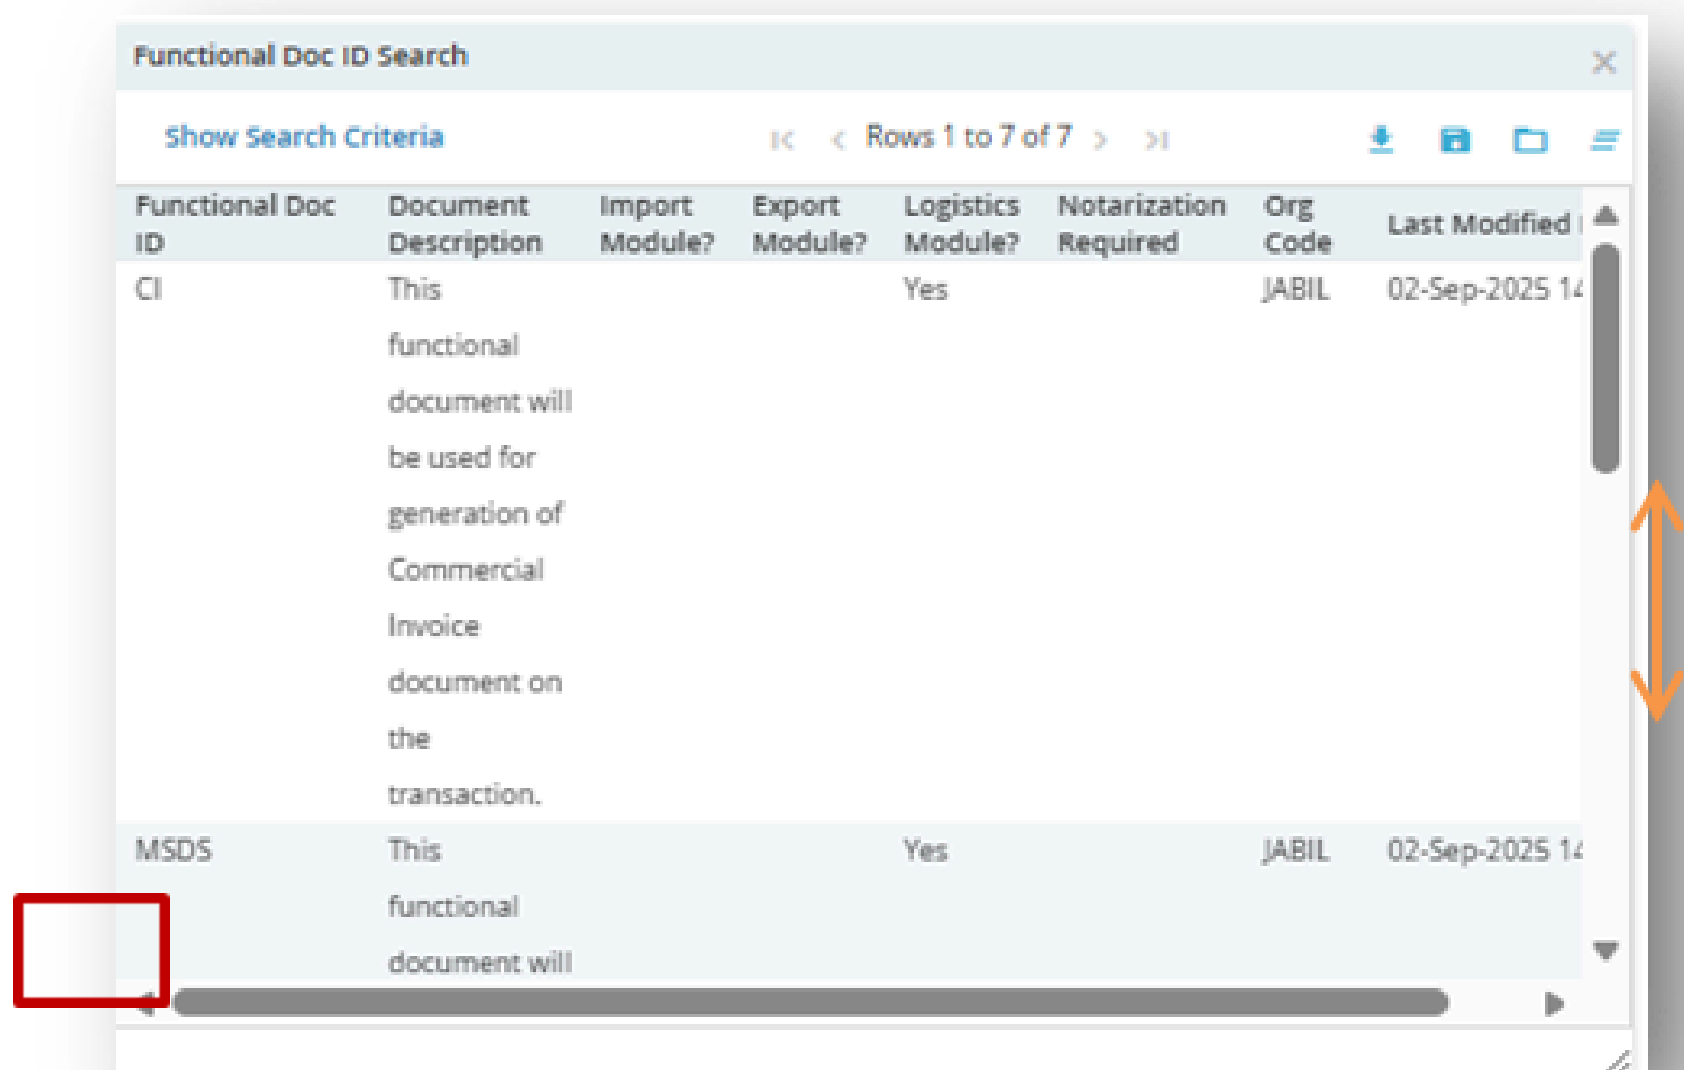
Functional Doc ID Search

Show Search Criteria

Rows 1 to 7 of 7

| Functional Doc ID | Document Description | Import Module? | Export Module? | Logistics Module? | Notarization Required | Org Code | Last Modified |
|---|---|---|---|---|---|---|---|
| CI | This functional document will be used for generation of Commercial Invoice document on the transaction. | | | Yes | | JABIL | 02-Sep-2025 1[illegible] |
| MSDS | This functional document will | | | Yes | | JABIL | 02-Sep-2025 1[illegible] |